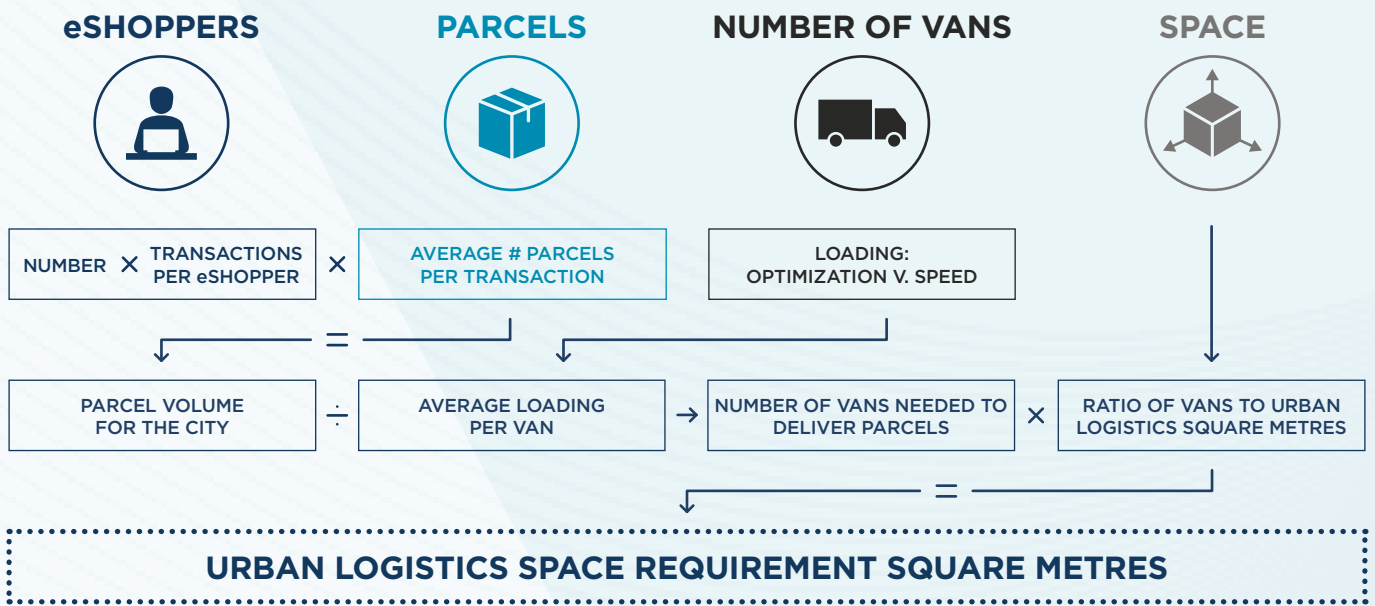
eSHOPPERS

PARCELS

NUMBER OF VANS

SPACE

NUMBER × TRANSACTIONS PER eSHOPPER ×

AVERAGE # PARCELS PER TRANSACTION

LOADING: OPTIMIZATION V. SPEED

=

PARCEL VOLUME FOR THE CITY ÷

AVERAGE LOADING PER VAN →

NUMBER OF VANS NEEDED TO DELIVER PARCELS ×

RATIO OF VANS TO URBAN LOGISTICS SQUARE METRES

=

URBAN LOGISTICS SPACE REQUIREMENT SQUARE METRES